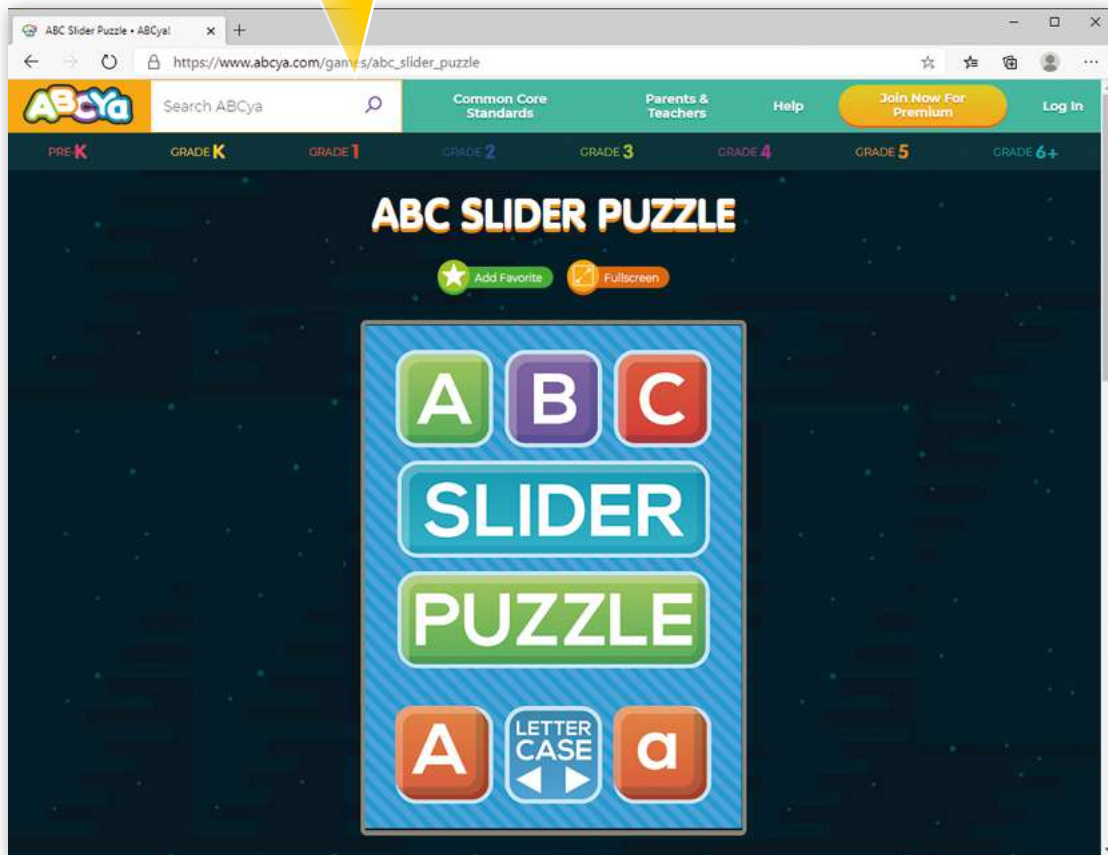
ABC Slider Puzzle • ABCya!

https://www.abcya.com/games/abc_slider_puzzle

ABCya

Search ABCya

Common Core Standards

Parents & Teachers

Help

Join Now For Premium

Log In

PRE-K

GRADE K

GRADE 1

GRADE 2

GRADE 3

GRADE 4

GRADE 5

GRADE 6+

ABC SLIDER PUZZLE

Add Favorite

Fullscreen

A B C

SLIDER

PUZZLE

A

LETTER CASE

a